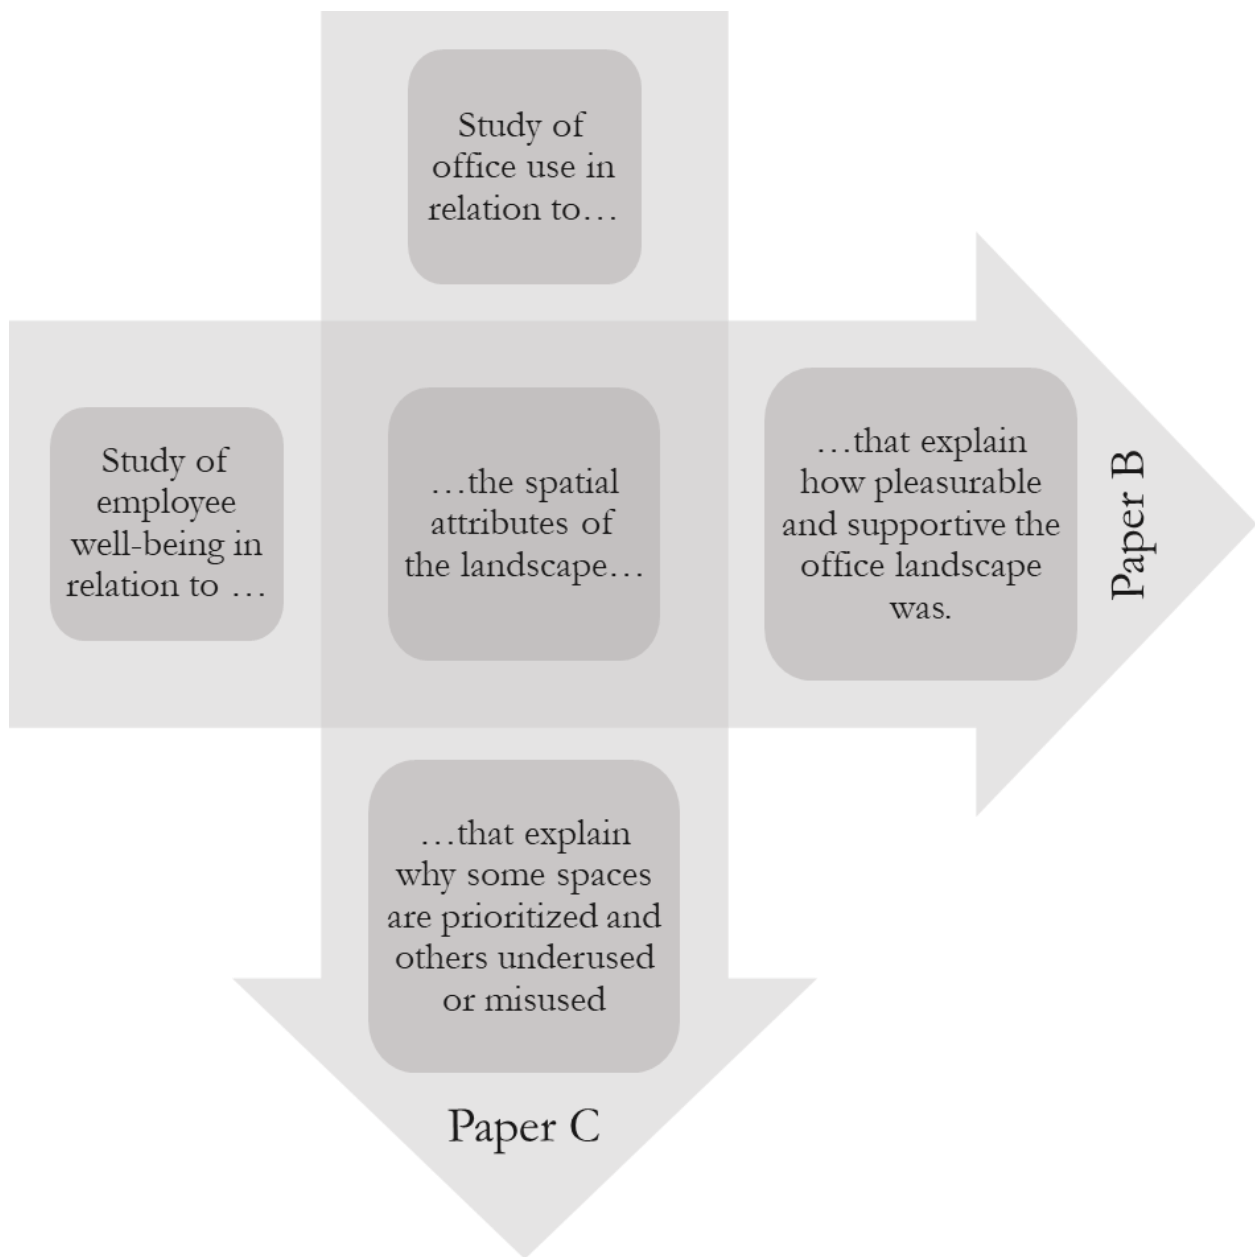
Study of office use in relation to…

Study of employee well-being in relation to …

…the spatial attributes of the landscape…

…that explain how pleasurable and supportive the office landscape was.

Paper B

…that explain why some spaces are prioritized and others underused or misused

Paper C